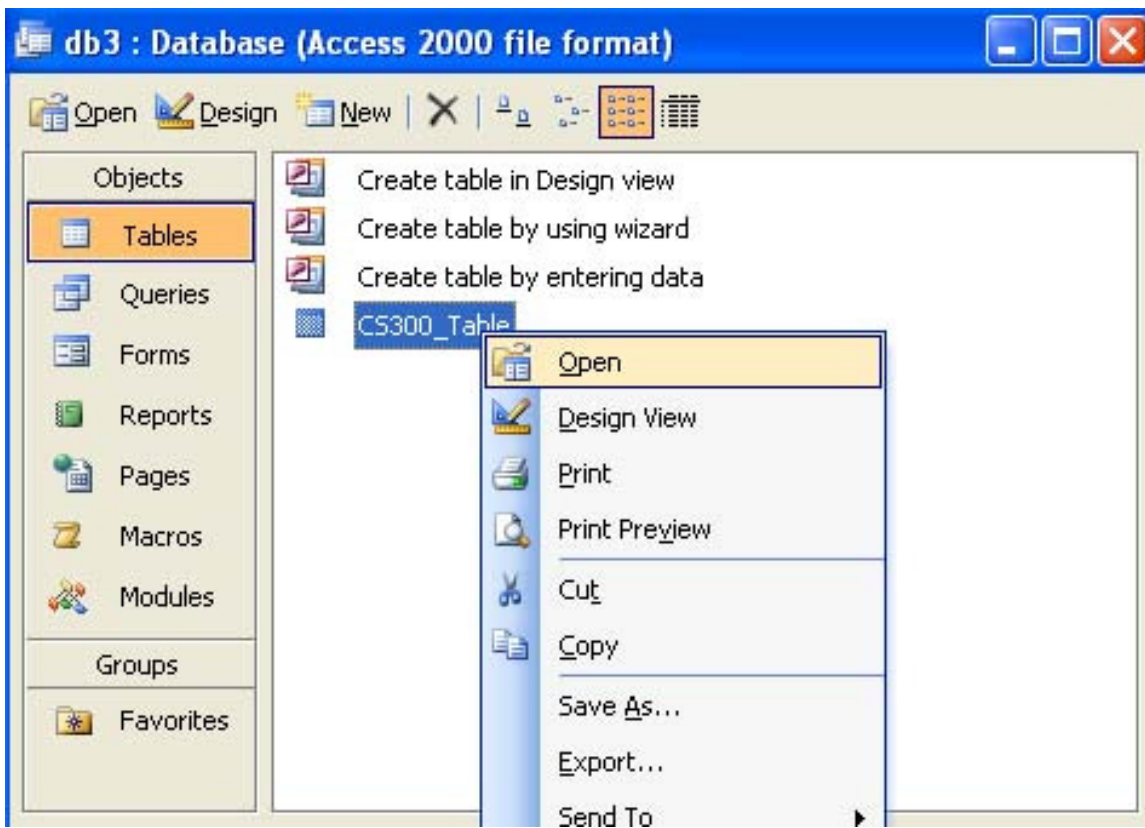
db3 : Database (Access 2000 file format)

Open Design New

Objects
Tables
Queries
Forms
Reports
Pages
Macros
Modules
Groups
Favorites

Create table in Design view
Create table by using wizard
Create table by entering data
CS300_Table

Open
Design View
Print
Print Preview
Cut
Copy
Save As...
Export...
Send To